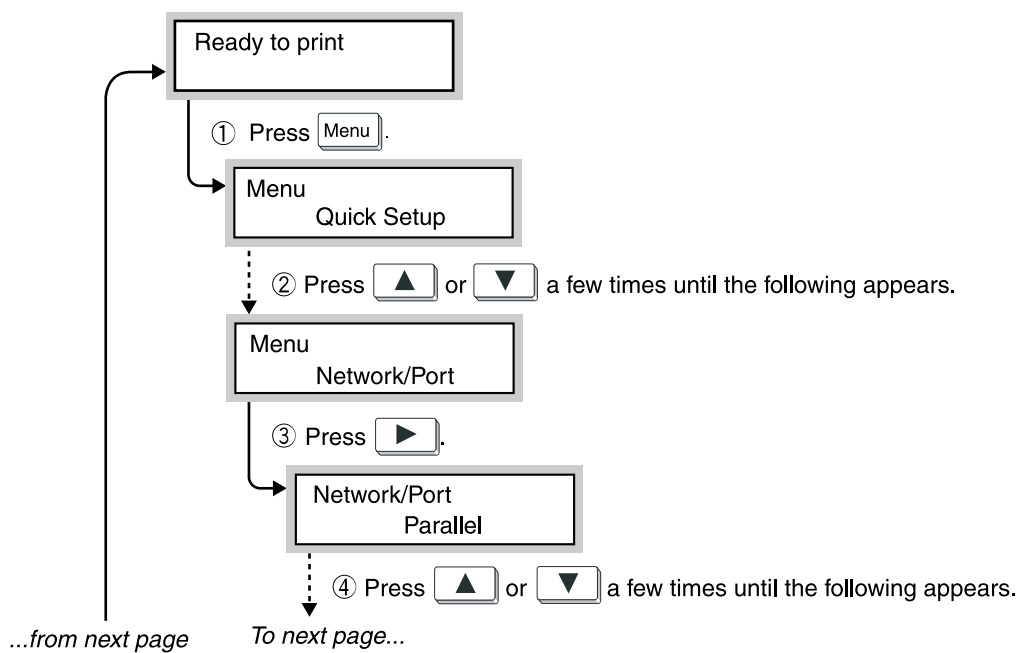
Ready to print

① Press Menu.

Menu
Quick Setup

② Press ▲ or ▼ a few times until the following appears.

Menu
Network/Port

③ Press ►.

Network/Port
Parallel

④ Press ▲ or ▼ a few times until the following appears.

...from next page

To next page...